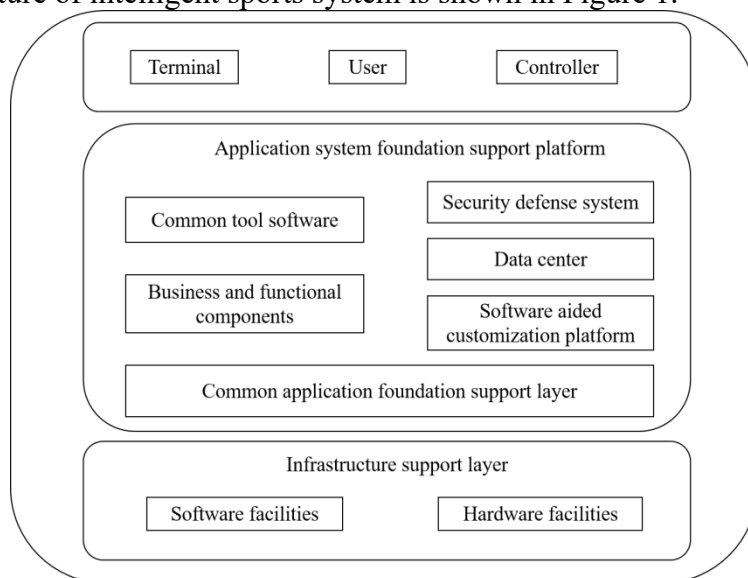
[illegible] of intelligent sports system is shown in Figure 1.

Terminal

User

Controller

Application system foundation support platform

Common tool software

Security defense system

Data center

Business and functional components

Software aided customization platform

Common application foundation support layer

Infrastructure support layer

Software facilities

Hardware facilities